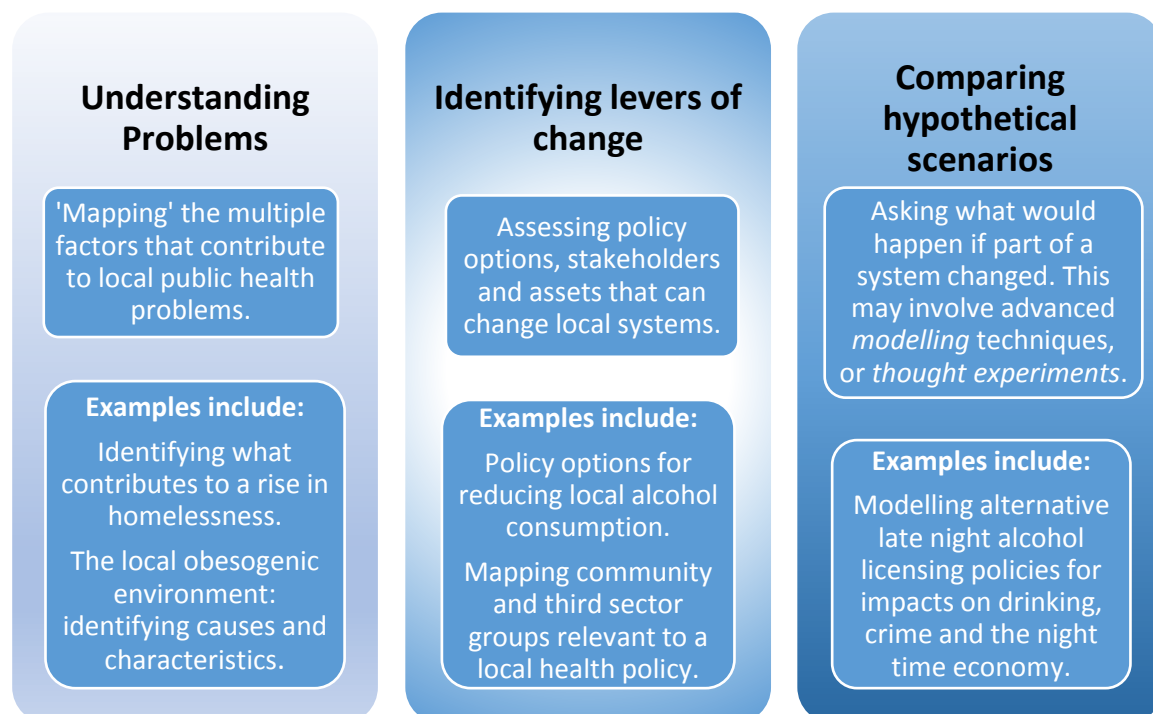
Understanding Problems

'Mapping' the multiple factors that contribute to local public health problems.

Examples include:

Identifying what contributes to a rise in homelessness.

The local obesogenic environment: identifying causes and characteristics.

Identifying levers of change

Assessing policy options, stakeholders and assets that can change local systems.

Examples include:

Policy options for reducing local alcohol consumption.

Mapping community and third sector groups relevant to a local health policy.

Comparing hypothetical scenarios

Asking what would happen if part of a system changed. This may involve advanced modelling techniques, or thought experiments.

Examples include:

Modelling alternative late night alcohol licensing policies for impacts on drinking, crime and the night time economy.